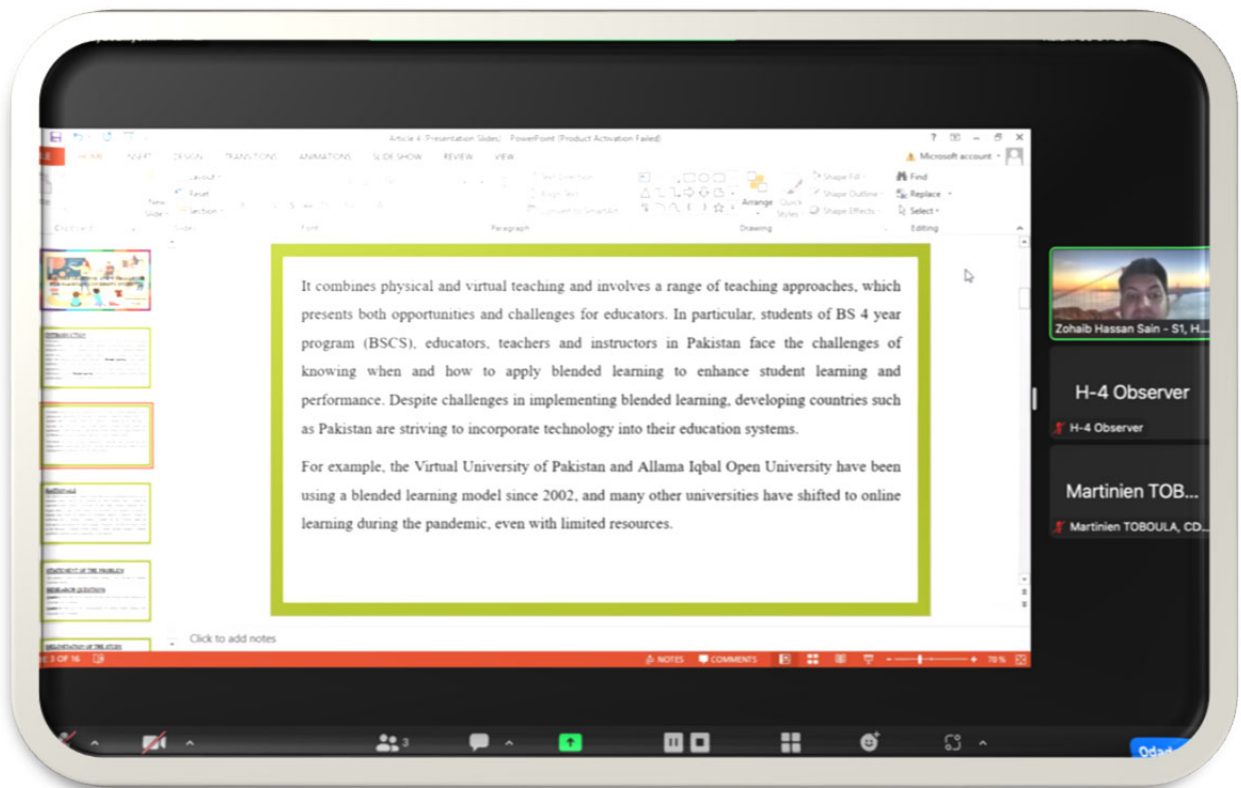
Article 4 (Presentation Slides) - PowerPoint (Product Activation Failed)

HOME INSERT DESIGN TRANSITIONS ANIMATIONS SLIDE SHOW REVIEW VIEW

Microsoft account

Layout
Reset
New Slide
Section
Slides
Font
Paragraph
Convert to SmartArt
Arrange
Quick Styles
Shape Fill
Shape Outline
Shape Effects
Drawing
Find
Replace
Select
Editing

It combines physical and virtual teaching and involves a range of teaching approaches, which presents both opportunities and challenges for educators. In particular, students of BS 4 year program (BSCS), educators, teachers and instructors in Pakistan face the challenges of knowing when and how to apply blended learning to enhance student learning and performance. Despite challenges in implementing blended learning, developing countries such as Pakistan are striving to incorporate technology into their education systems.

For example, the Virtual University of Pakistan and Allama Iqbal Open University have been using a blended learning model since 2002, and many other universities have shifted to online learning during the pandemic, even with limited resources.

Click to add notes

3 OF 16

NOTES COMMENTS 70 %

Zohaib Hassan Sain - S1, H...

H-4 Observer

H-4 Observer

Martinien TOB...

Martinien TOBOULA, CD...

3

Odad